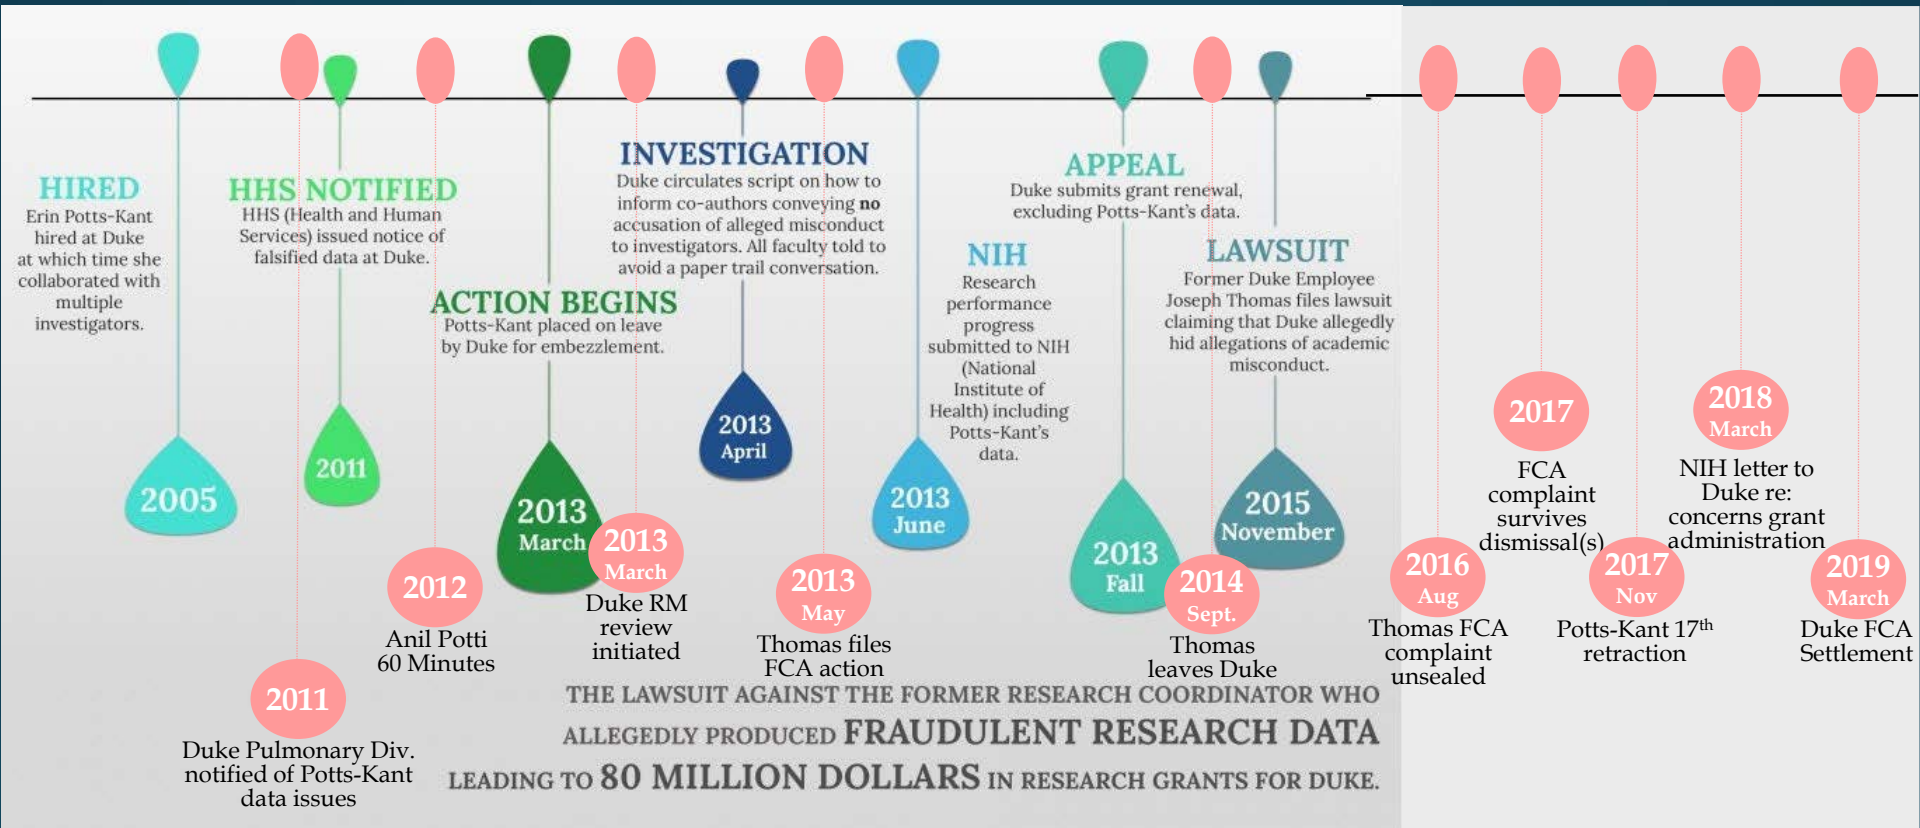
HIRED
Erin Potts-Kant hired at Duke at which time she collaborated with multiple investigators.

2005

HHS NOTIFIED
HHS (Health and Human Services) issued notice of falsified data at Duke.

2011

2011
Duke Pulmonary Div. notified of Potts-Kant data issues

2012
Anil Potti 60 Minutes

ACTION BEGINS
Potts-Kant placed on leave by Duke for embezzlement.

2013 March

2013 March
Duke RM review initiated

INVESTIGATION
Duke circulates script on how to inform co-authors conveying **no** accusation of alleged misconduct to investigators. All faculty told to avoid a paper trail conversation.

2013 April

2013 May
Thomas files FCA action

NIH
Research performance progress submitted to NIH (National Institute of Health) including Potts-Kant's data.

2013 June

APPEAL
Duke submits grant renewal, excluding Potts-Kant's data.

2013 Fall

2014 Sept.
Thomas leaves Duke

LAWSUIT
Former Duke Employee Joseph Thomas files lawsuit claiming that Duke allegedly hid allegations of academic misconduct.

2015 November

THE LAWSUIT AGAINST THE FORMER RESEARCH COORDINATOR WHO ALLEGEDLY PRODUCED FRAUDULENT RESEARCH DATA LEADING TO 80 MILLION DOLLARS IN RESEARCH GRANTS FOR DUKE.

2016 Aug
Thomas FCA complaint unsealed

2017
FCA complaint survives dismissal(s)

2017 Nov
Potts-Kant 17$^{th}$ retraction

2018 March
NIH letter to Duke re: concerns grant administration

2019 March
Duke FCA Settlement